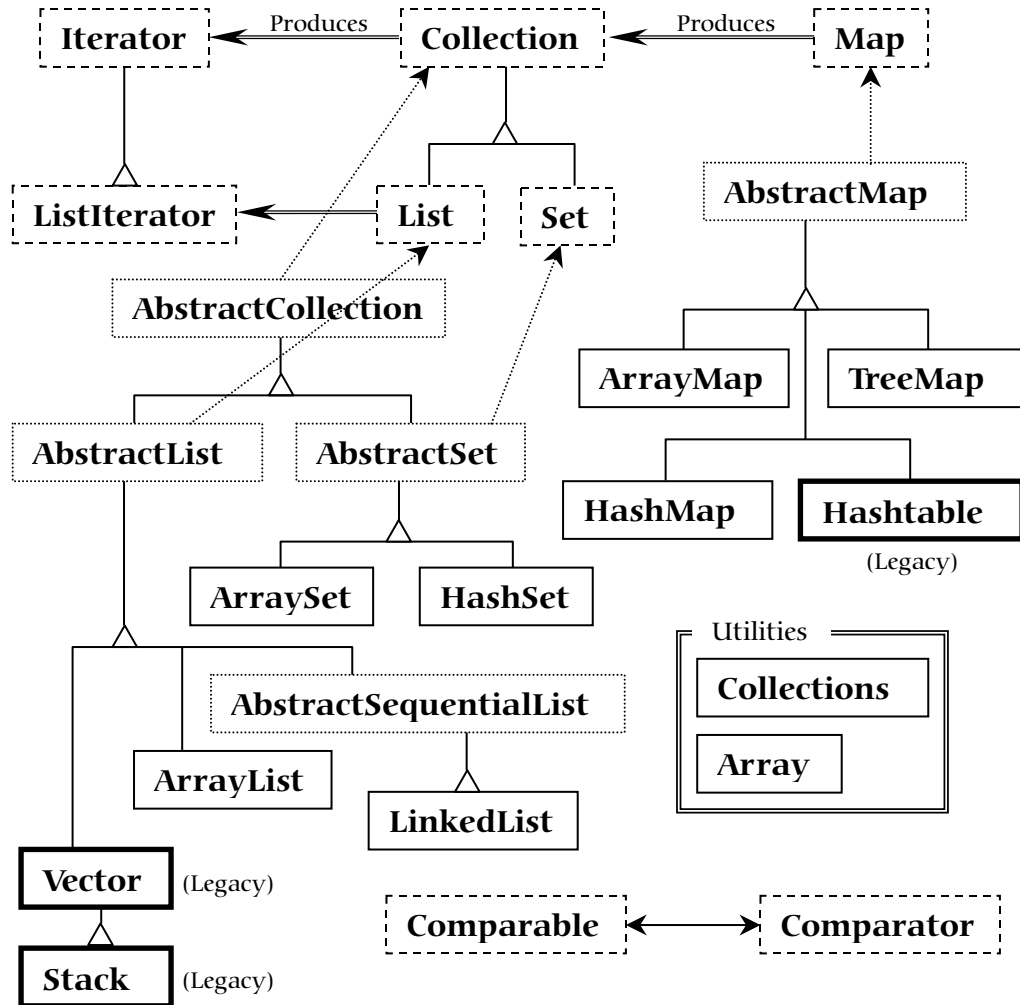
Iterator
Produces
Collection
Produces
Map

ListIterator
List
Set
AbstractMap

AbstractCollection

ArrayMap
TreeMap

AbstractList
AbstractSet

HashMap
Hashtable
(Legacy)

ArraySet
HashSet

Utilities
Collections
Array

AbstractSequentialList

ArrayList
LinkedList

Vector
(Legacy)

Comparable
Comparator

Stack
(Legacy)